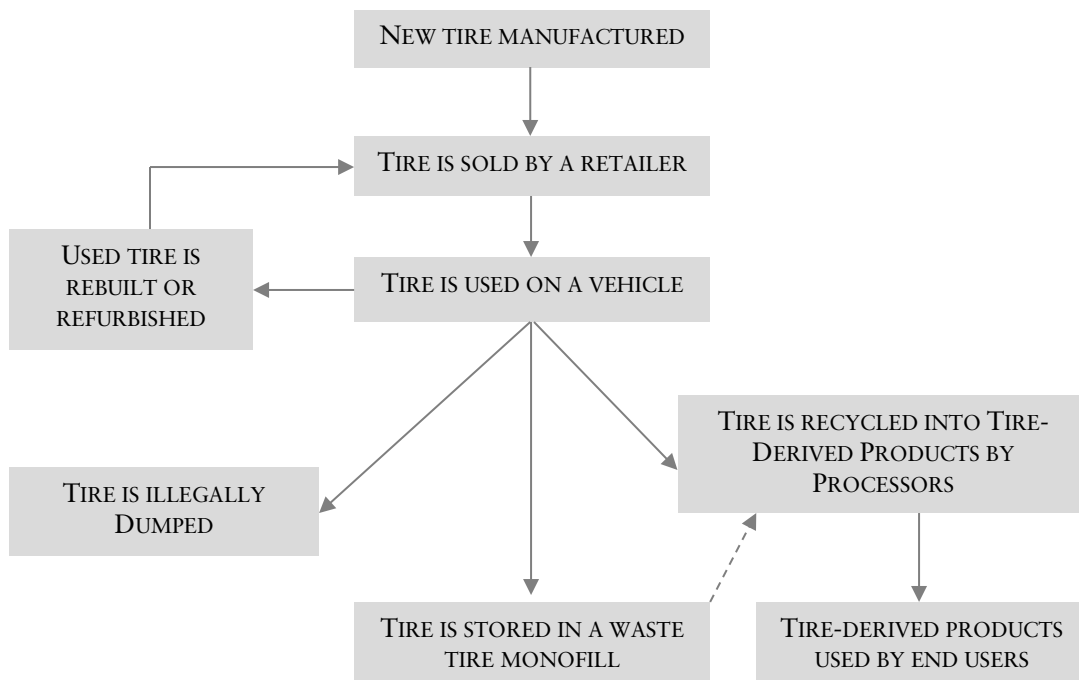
NEW TIRE MANUFACTURED

TIRE IS SOLD BY A RETAILER

USED TIRE IS REBUILT OR REFURBISHED

TIRE IS USED ON A VEHICLE

TIRE IS ILLEGALLY DUMPED

TIRE IS STORED IN A WASTE TIRE MONOFILL

TIRE IS RECYCLED INTO TIRE-DERIVED PRODUCTS BY PROCESSORS

TIRE-DERIVED PRODUCTS USED BY END USERS